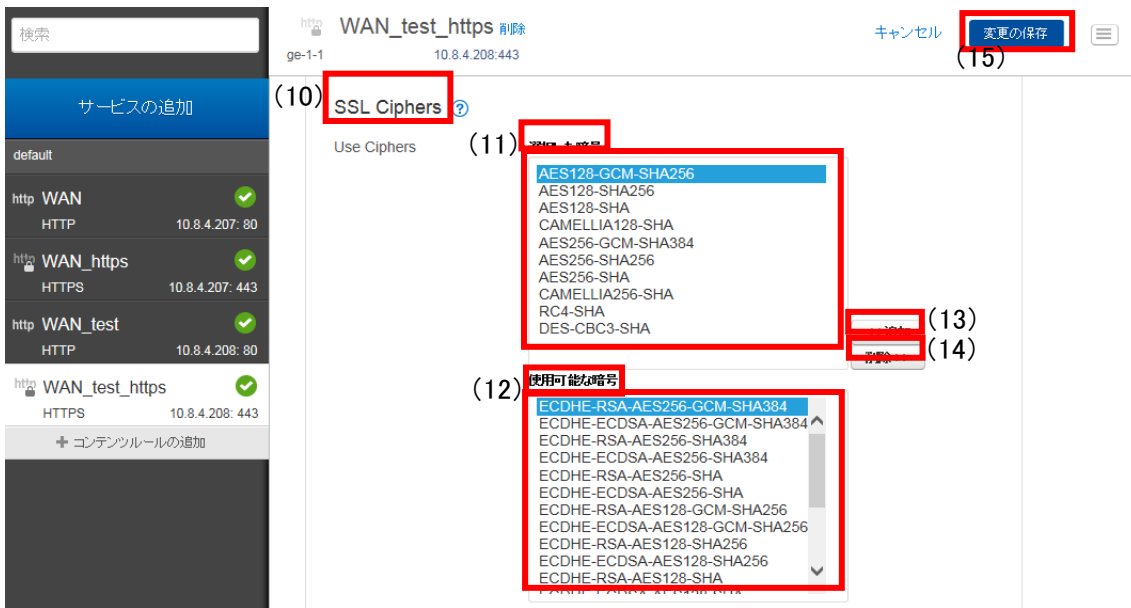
検索

サービスの追加

default

http WAN
HTTP 10.8.4.207: 80

http WAN_https
HTTPS 10.8.4.207: 443

http WAN_test
HTTP 10.8.4.208: 80

http WAN_test_https
HTTPS 10.8.4.208: 443

+ コンテンツルールの追加

http WAN_test_https 削除
ge-1-1 10.8.4.208:443

キャンセル 変更の保存
(15)

(10) SSL Ciphers ?

Use Ciphers (11) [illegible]

AES128-GCM-SHA256
AES128-SHA256
AES128-SHA
CAMELLIA128-SHA
AES256-GCM-SHA384
AES256-SHA256
AES256-SHA
CAMELLIA256-SHA
RC4-SHA
DES-CBC3-SHA

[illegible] (13)
削除 (14)

(12) 使用可能な暗号

ECDHE-RSA-AES256-GCM-SHA384
ECDHE-ECDSA-AES256-GCM-SHA384
ECDHE-RSA-AES256-SHA384
ECDHE-ECDSA-AES256-SHA384
ECDHE-RSA-AES256-SHA
ECDHE-ECDSA-AES256-SHA
ECDHE-RSA-AES128-GCM-SHA256
ECDHE-ECDSA-AES128-GCM-SHA256
ECDHE-RSA-AES128-SHA256
ECDHE-ECDSA-AES128-SHA256
ECDHE-RSA-AES128-SHA
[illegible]